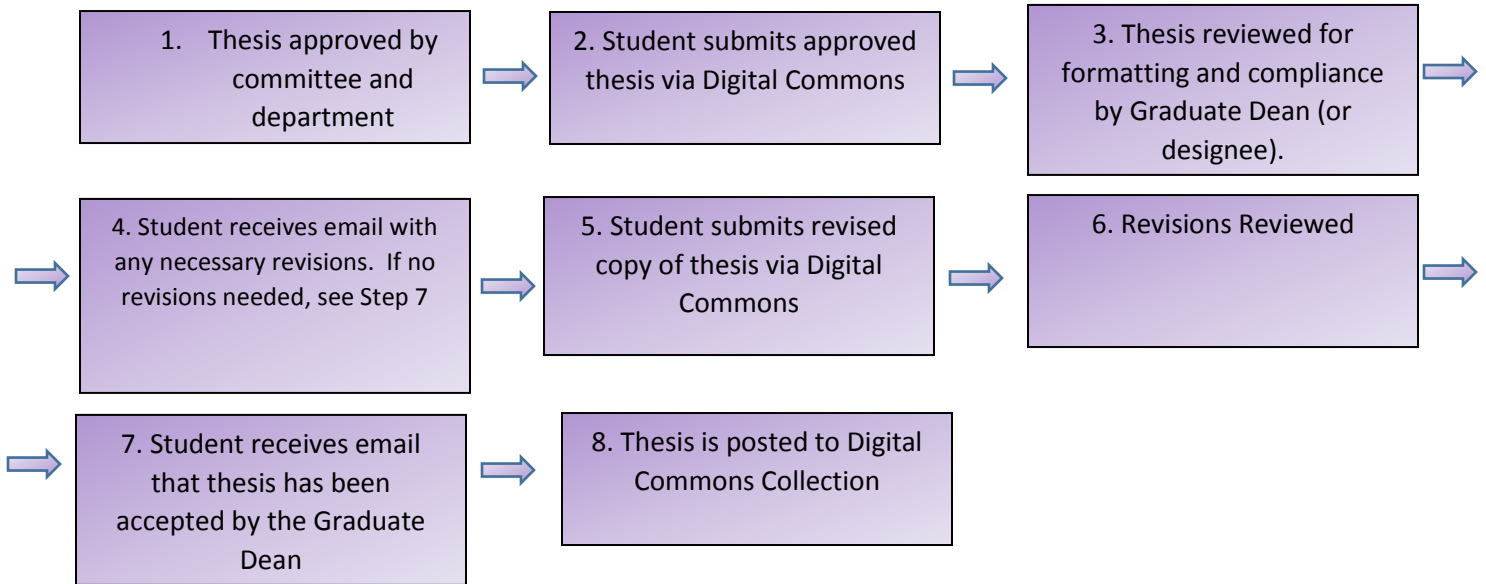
1. Thesis approved by committee and department

2. Student submits approved thesis via Digital Commons

3. Thesis reviewed for formatting and compliance by Graduate Dean (or designee).

4. Student receives email with any necessary revisions. If no revisions needed, see Step 7

5. Student submits revised copy of thesis via Digital Commons

6. Revisions Reviewed

7. Student receives email that thesis has been accepted by the Graduate Dean

8. Thesis is posted to Digital Commons Collection